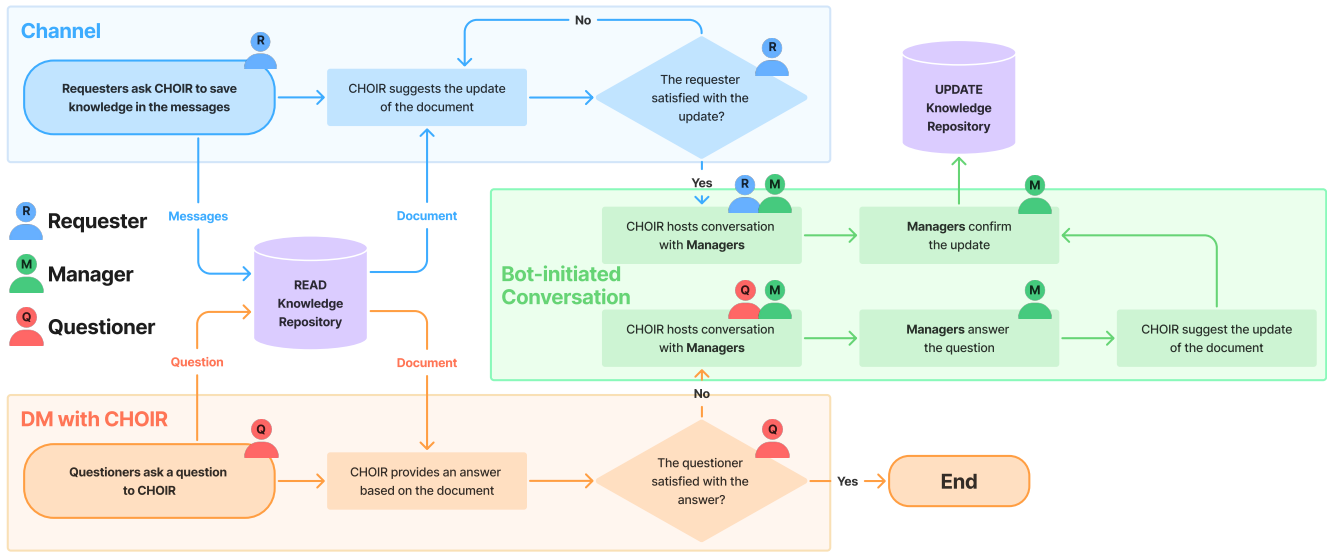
Channel

R

Requesters ask CHOIR to save knowledge in the messages

CHOIR suggests the update of the document

No

R

The requester satisfied with the update?

UPDATE Knowledge Repository

R Requester

M Manager

Q Questioner

Messages

Document

Yes

R M

CHOIR hosts conversation with Managers

M

Managers confirm the update

READ Knowledge Repository

Bot-initiated Conversation

Q M

CHOIR hosts conversation with Managers

M

Managers answer the question

CHOIR suggest the update of the document

Question

Document

No

DM with CHOIR

Q

Questioners ask a question to CHOIR

CHOIR provides an answer based on the document

Q

The questioner satisfied with the answer?

Yes

End